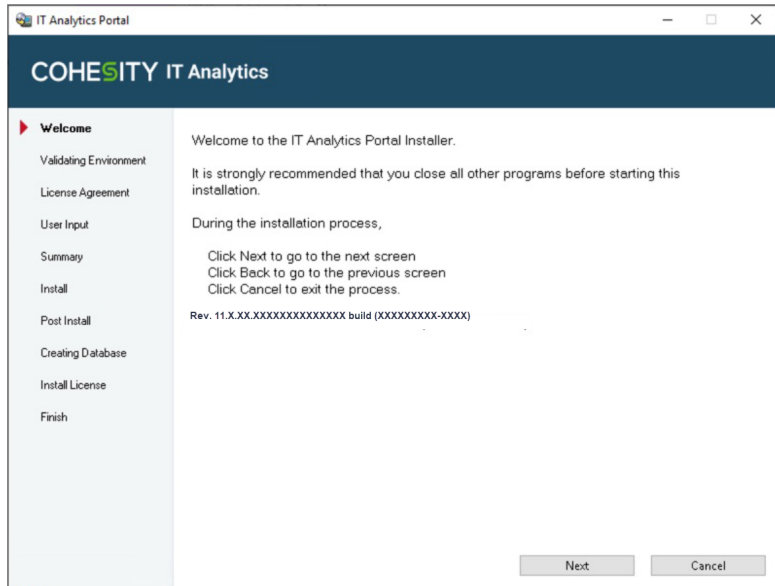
IT Analytics Portal

COHESITY IT Analytics

Welcome
Validating Environment
License Agreement
User Input
Summary
Install
Post Install
Creating Database
Install License
Finish

Welcome to the IT Analytics Portal Installer.

It is strongly recommended that you close all other programs before starting this installation.

During the installation process,

Click Next to go to the next screen
Click Back to go to the previous screen
Click Cancel to exit the process.

Rev. 11.X.XX.XXXXXXXXXXXXXX build (XXXXXXXXX-XXXX)

Next
Cancel